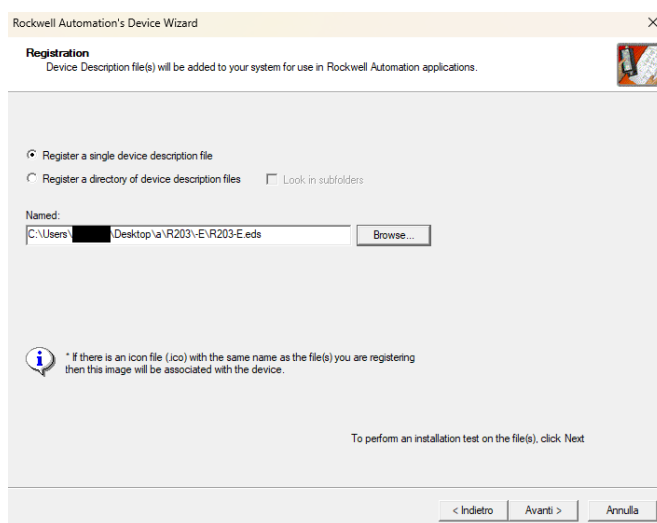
Rockwell Automation's Device Wizard

Registration
Device Description file(s) will be added to your system for use in Rockwell Automation applications.

Register a single device description file

Register a directory of device description files

Look in subfolders

Named:

C:\Users\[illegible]\Desktop\a\R203\-E\R203-E.eds

Browse...

* If there is an icon file (.ico) with the same name as the file(s) you are registering then this image will be associated with the device.

To perform an installation test on the file(s), click Next

< Indietro

Avanti >

Annulla